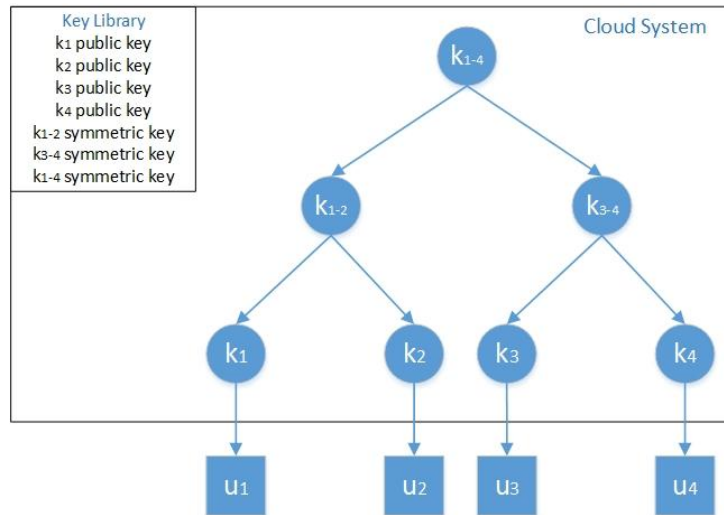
Key Library
$k_1$ public key
$k_2$ public key
$k_3$ public key
$k_4$ public key
$k_{1-2}$ symmetric key
$k_{3-4}$ symmetric key
$k_{1-4}$ symmetric key

Cloud System

$k_{1-4}$

$k_{1-2}$

$k_{3-4}$

$k_1$

$k_2$

$k_3$

$k_4$

$u_1$

$u_2$

$u_3$

$u_4$